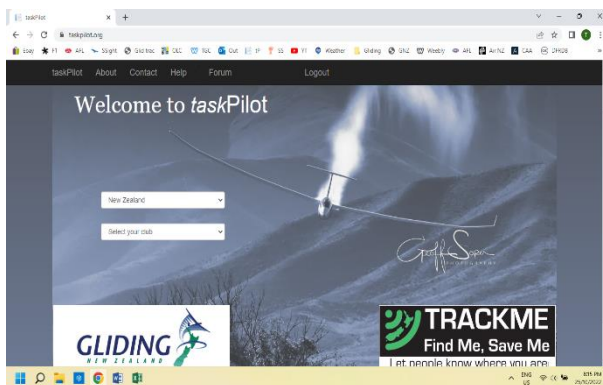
taskPilot × +

← → C taskpilot.org

essay F1 AFL SSight Grid.trac OEC RUC Out 1P SS YT Weather Gliding GNZ Weebly AHL AirNZ CAA DHOB

taskPilot About Contact Help Forum Logout

Welcome to taskPilot

New Zealand

Select your club

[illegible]

GLIDING NEW ZEALAND

TRACKME Find Me, Save Me Let people know where you are

ENG US 8:15 PM 29/06/2022